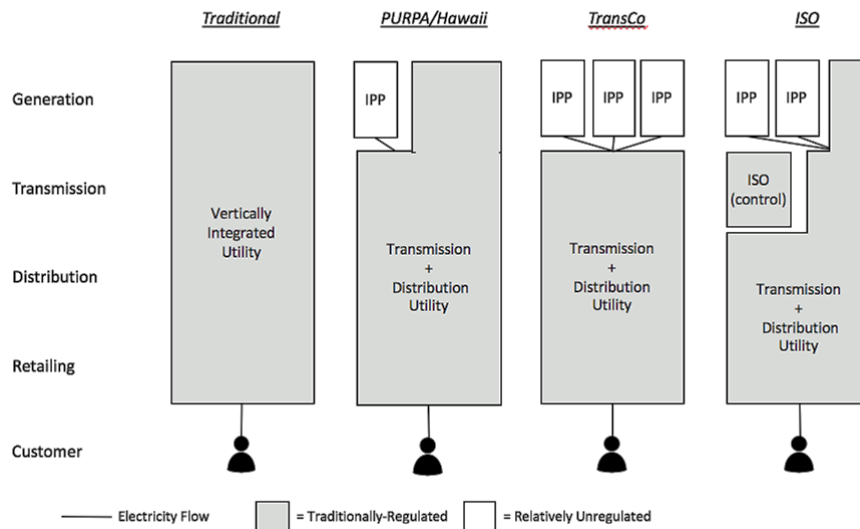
Traditional

PURPA/Hawaii

TransCo

ISO

Generation

Transmission

Distribution

Retailing

Customer

Vertically Integrated Utility

IPP

Transmission + Distribution Utility

IPP

IPP

IPP

Transmission + Distribution Utility

IPP

IPP

ISO (control)

Transmission + Distribution Utility

Electricity Flow

= Traditionally-Regulated

= Relatively Unregulated